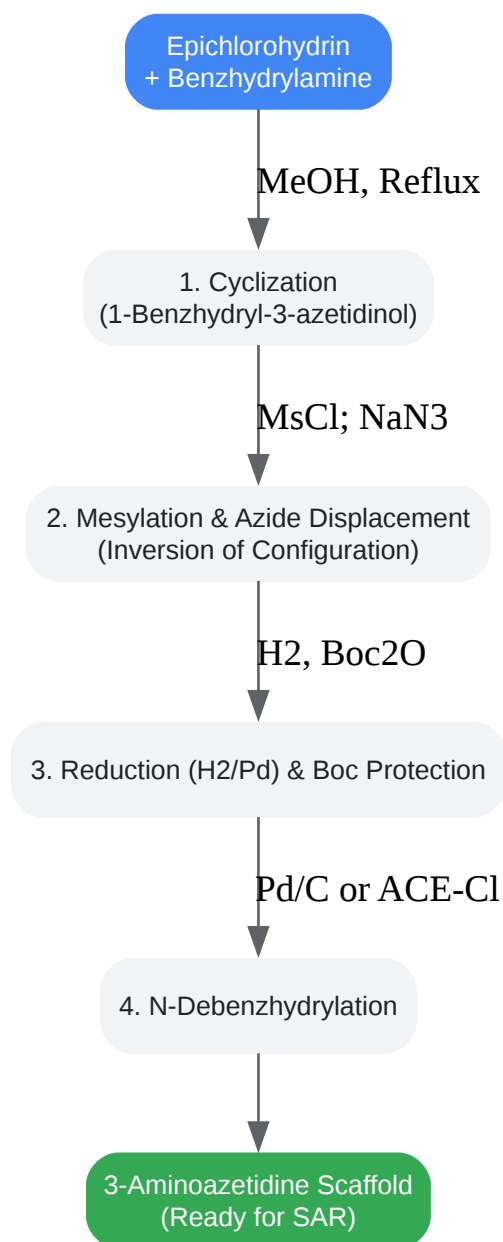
Epichlorohydrin
+ Benzhydrylamine

MeOH, Reflux

1. Cyclization
(1-Benzhydryl-3-azetidinol)

MsCl; NaN3

2. Mesylation & Azide Displacement
(Inversion of Configuration)

H2, Boc2O

3. Reduction (H2/Pd) & Boc Protection

Pd/C or ACE-Cl

4. N-Debenzhydrylation

3-Aminoazetidine Scaffold
(Ready for SAR)